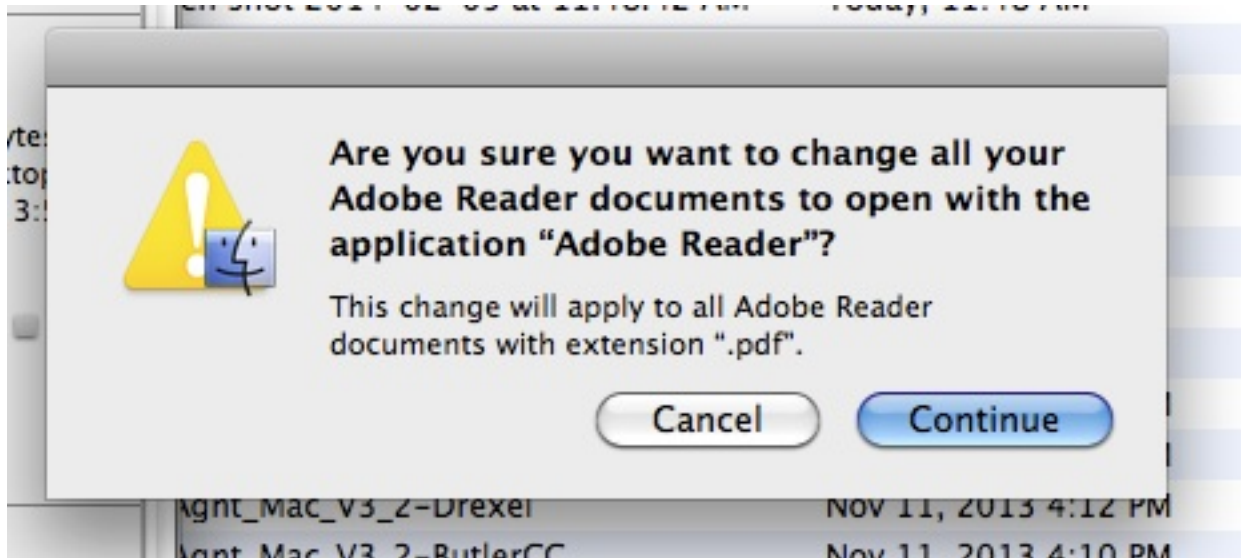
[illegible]en Shot 2014-02-05 at 11:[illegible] AM Today, 11:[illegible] AM

yte
ktop
3:5

Are you sure you want to change all your Adobe Reader documents to open with the application “Adobe Reader”?

This change will apply to all Adobe Reader documents with extension “.pdf”.

Cancel
Continue

Agnt_Mac_V3_2-Drexel Nov 11, 2013 4:12 PM
Agnt_Mac_V3_2-ButlerCC Nov 11, 2013 4:10 PM